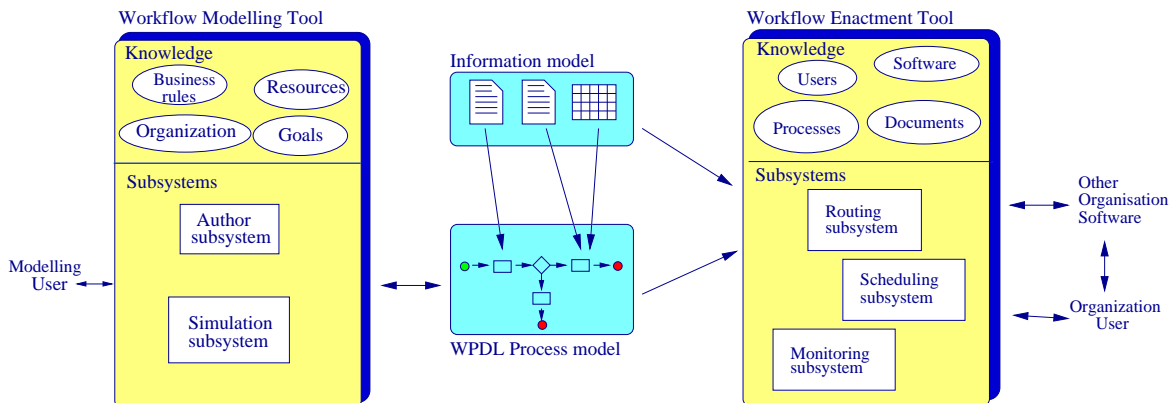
Workflow Modelling Tool

Knowledge

Business rules

Resources

Organization

Goals

Subsystems

Author subsystem

Simulation subsystem

Modelling User

Information model

WPDL Process model

Workflow Enactment Tool

Knowledge

Users

Software

Processes

Documents

Subsystems

Routing subsystem

Scheduling subsystem

Monitoring subsystem

Other Organisation Software

Organization User